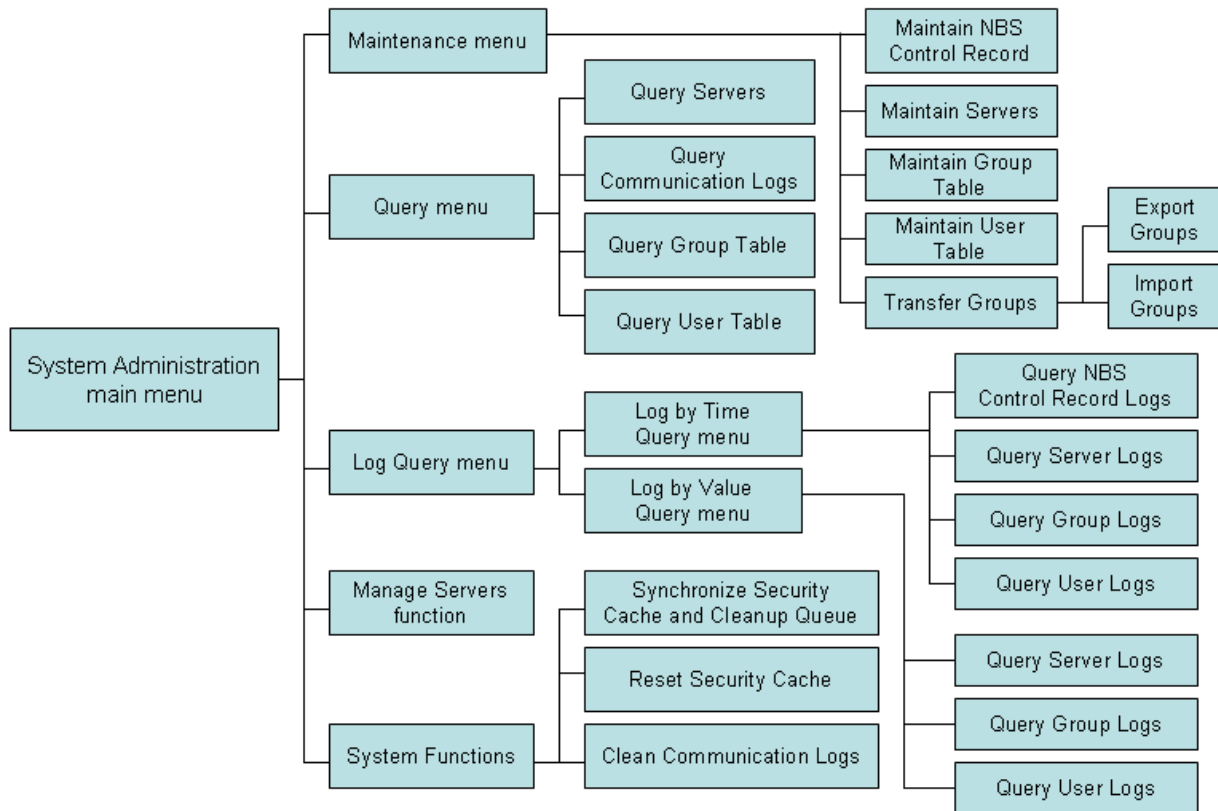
System Administration main menu

Maintenance menu

Query menu

Log Query menu

Manage Servers function

System Functions

Query Servers

Query Communication Logs

Query Group Table

Query User Table

Log by Time Query menu

Log by Value Query menu

Synchronize Security Cache and Cleanup Queue

Reset Security Cache

Clean Communication Logs

Maintain NBS Control Record

Maintain Servers

Maintain Group Table

Maintain User Table

Transfer Groups

Export Groups

Import Groups

Query NBS Control Record Logs

Query Server Logs

Query Group Logs

Query User Logs

Query Server Logs

Query Group Logs

Query User Logs